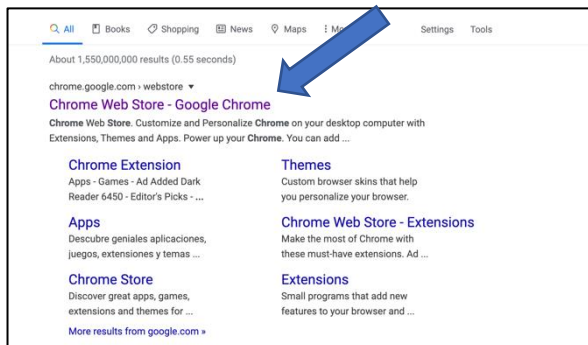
All Books Shopping News Maps ⋮ Mo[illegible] Settings Tools

About 1,550,000,000 results (0.55 seconds)

chrome.google.com › webstore ▾

Chrome Web Store - Google Chrome

Chrome Web Store. Customize and Personalize Chrome on your desktop computer with Extensions, Themes and Apps. Power up your Chrome. You can add ...

Chrome Extension
Apps - Games - Ad Added Dark Reader 6450 - Editor's Picks - ...

Themes
Custom browser skins that help you personalize your browser.

Apps
Descubre geniales aplicaciones, juegos, extensiones y temas ...

Chrome Web Store - Extensions
Make the most of Chrome with these must-have extensions. Ad ...

Chrome Store
Discover great apps, games, extensions and themes for ...

Extensions
Small programs that add new features to your browser and ...

More results from google.com »